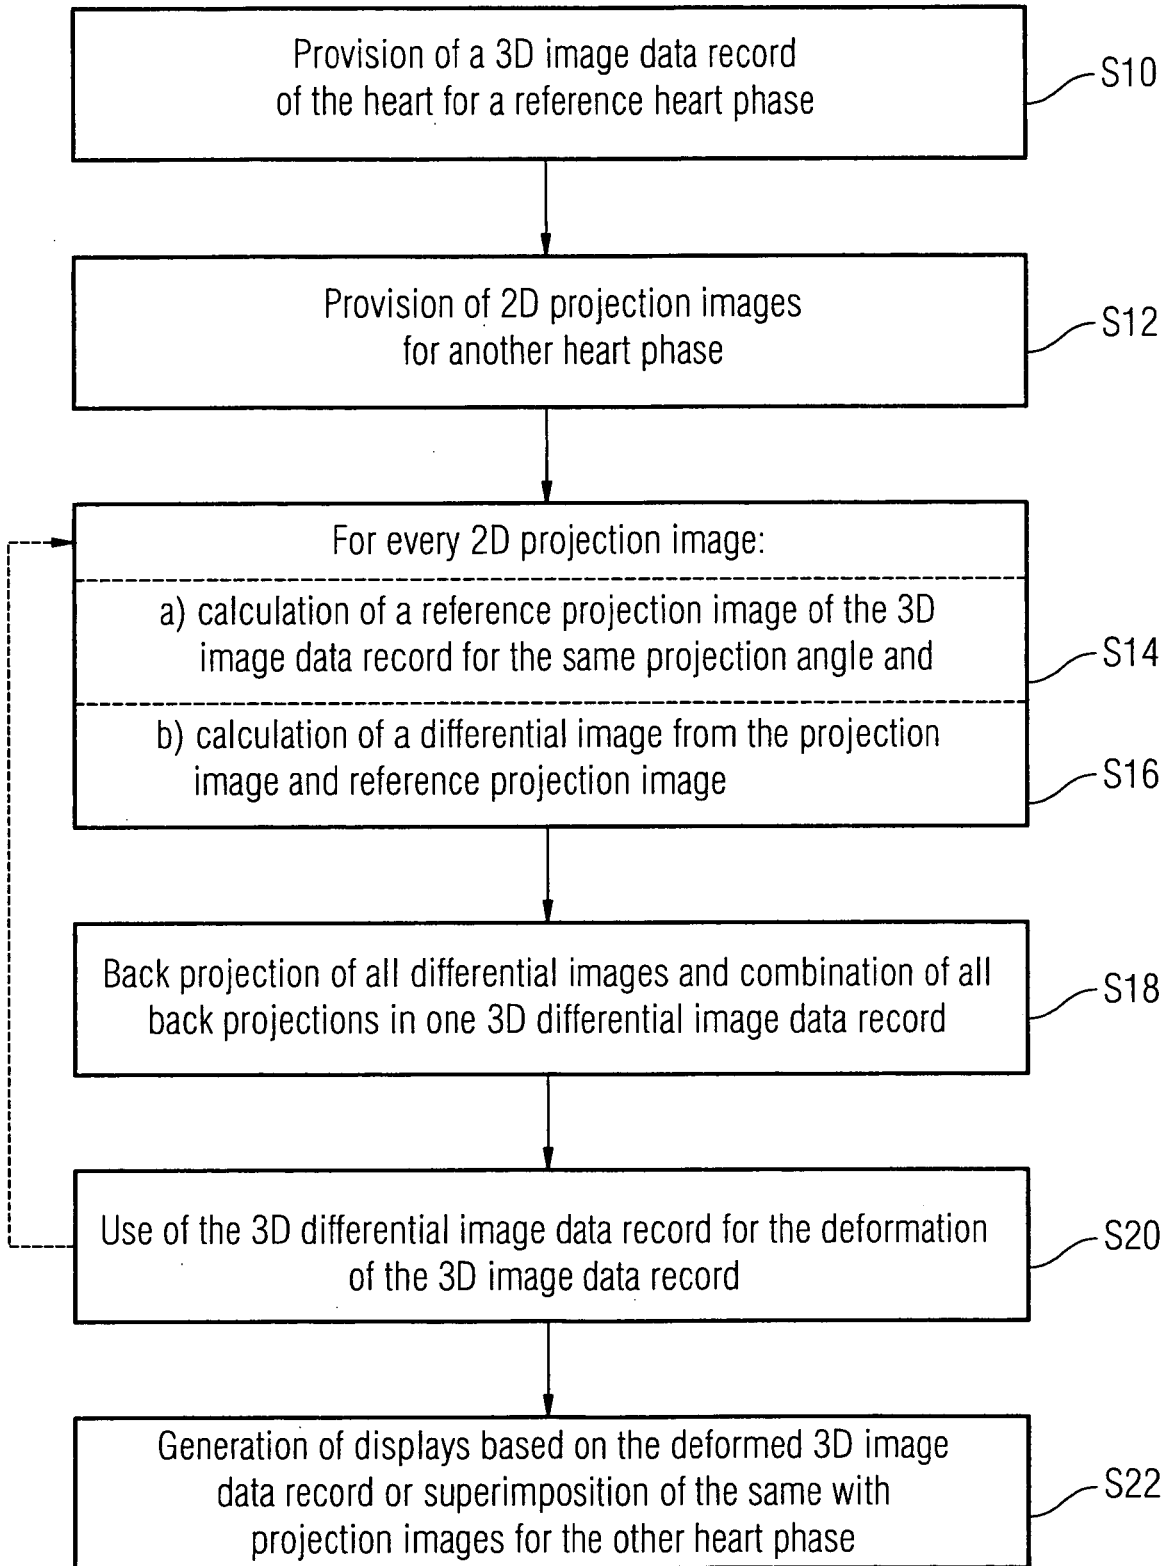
Provision of a 3D image data record of the heart for a reference heart phase

S10

Provision of 2D projection images for another heart phase

S12

For every 2D projection image:

a) calculation of a reference projection image of the 3D image data record for the same projection angle and

S14

b) calculation of a differential image from the projection image and reference projection image

S16

Back projection of all differential images and combination of all back projections in one 3D differential image data record

S18

Use of the 3D differential image data record for the deformation of the 3D image data record

S20

Generation of displays based on the deformed 3D image data record or superimposition of the same with projection images for the other heart phase

S22